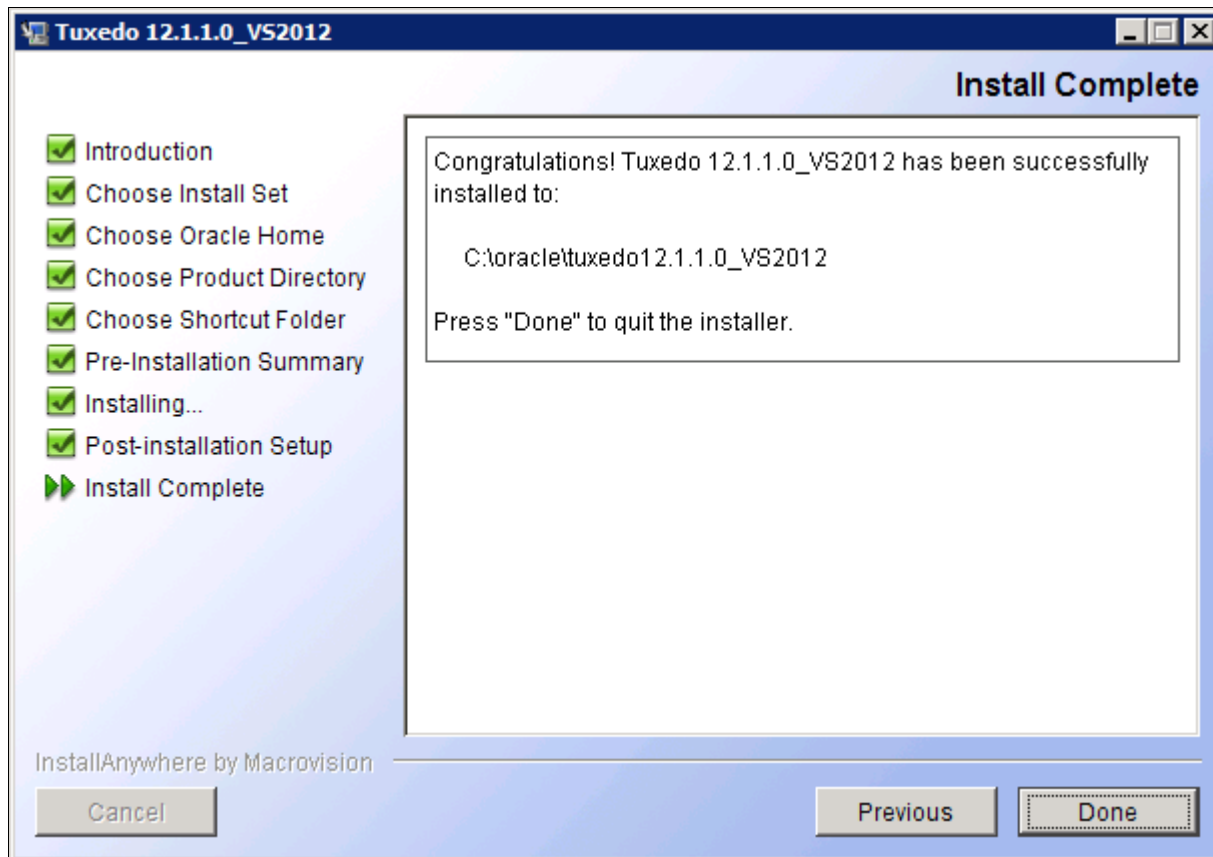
Tuxedo 12.1.1.0_VS2012

Install Complete

Introduction
Choose Install Set
Choose Oracle Home
Choose Product Directory
Choose Shortcut Folder
Pre-Installation Summary
Installing...
Post-installation Setup
Install Complete

Congratulations! Tuxedo 12.1.1.0_VS2012 has been successfully installed to:

C:\oracle\tuxedo12.1.1.0_VS2012

Press "Done" to quit the installer.

InstallAnywhere by Macrovision

Cancel

Previous

Done